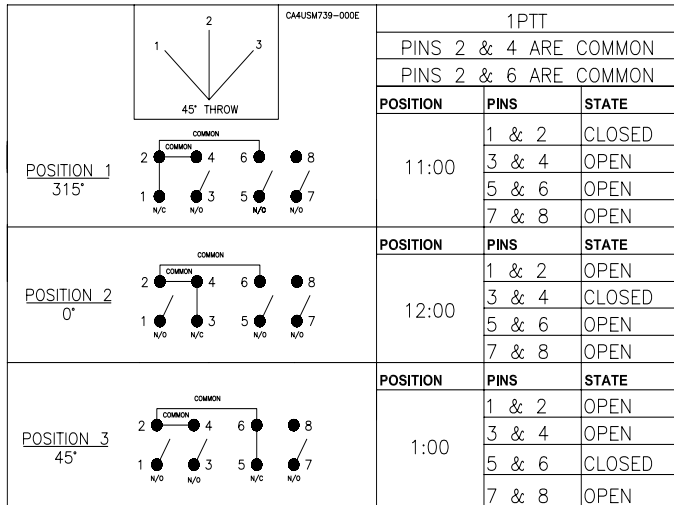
CA4USM739-000E

2
1
3
45° THROW

1PTT
PINS 2 & 4 ARE COMMON
PINS 2 & 6 ARE COMMON

POSITION 1
315°

COMMON
COMMON
2 4 6 8
1 3 5 7
N/C N/O N/O N/O

| POSITION | PINS | STATE |
|---|---|---|
| 11:00 | 1 & 2 | CLOSED |
| | 3 & 4 | OPEN |
| | 5 & 6 | OPEN |
| | 7 & 8 | OPEN |

POSITION 2
0°

COMMON
COMMON
2 4 6 8
1 3 5 7
N/O N/C N/O N/O

| POSITION | PINS | STATE |
|---|---|---|
| 12:00 | 1 & 2 | OPEN |
| | 3 & 4 | CLOSED |
| | 5 & 6 | OPEN |
| | 7 & 8 | OPEN |

POSITION 3
45°

COMMON
COMMON
2 4 6 8
1 3 5 7
N/O N/O N/C N/O

| POSITION | PINS | STATE |
|---|---|---|
| 1:00 | 1 & 2 | OPEN |
| | 3 & 4 | OPEN |
| | 5 & 6 | CLOSED |
| | 7 & 8 | OPEN |